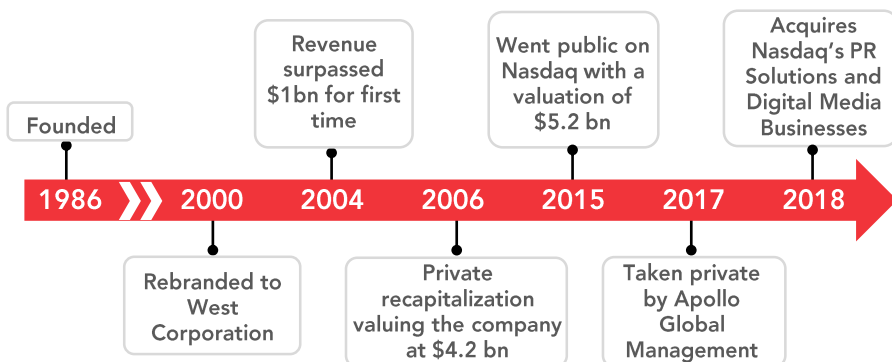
Founded

1986

Rebranded to West Corporation

2000

Revenue surpassed $1bn for first time

2004

2006

Private recapitalization valuing the company at $4.2 bn

Went public on Nasdaq with a valuation of $5.2 bn

2015

2017

Taken private by Apollo Global Management

Acquires Nasdaq's PR Solutions and Digital Media Businesses

2018